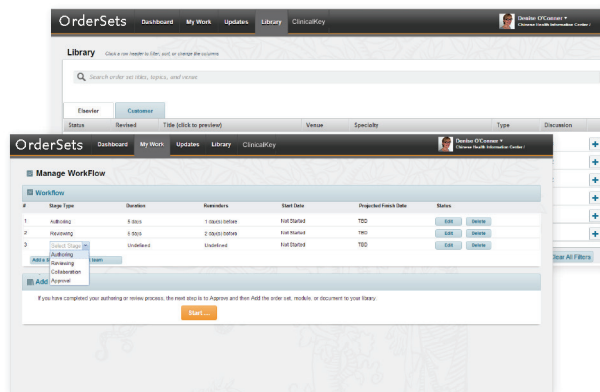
OrderSets Dashboard My Work Updates Library ClinicalKey

Denise O'Connor ▾
Chinese Health Information Center

Library Click a row header to filter, sort, or change the columns

Search order set titles, topics, and venues

Elsevier Customer

| Status | Revised | Title (click to preview) | Venue | Specialty | Type | Discussion |
|---|---|---|---|---|---|---|

Clear All Filters

OrderSets Dashboard My Work Updates Library ClinicalKey

Denise O'Connor ▾
Chinese Health Information Center

Manage WorkFlow

Workflow

| # | Stage Type | Duration | Reminders | Start Date | Projected Finish Date | Status |
|---|---|---|---|---|---|---|
| 1 | Authoring | 5 days | 1 day(s) before | Not Started | TBD | Edit Delete |
| 2 | Reviewing | 5 days | 2 day(s) before | Not Started | TBD | Edit Delete |
| 3 | Select Stage | Undefined | Undefined | Not Started | TBD | Edit Delete |

Authoring
Reviewing
Collaboration
Approval

Add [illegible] team

Add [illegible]

If you have completed your authoring or review process, the next step is to Approve and then Add the order set, module, or document to your library.

Start...